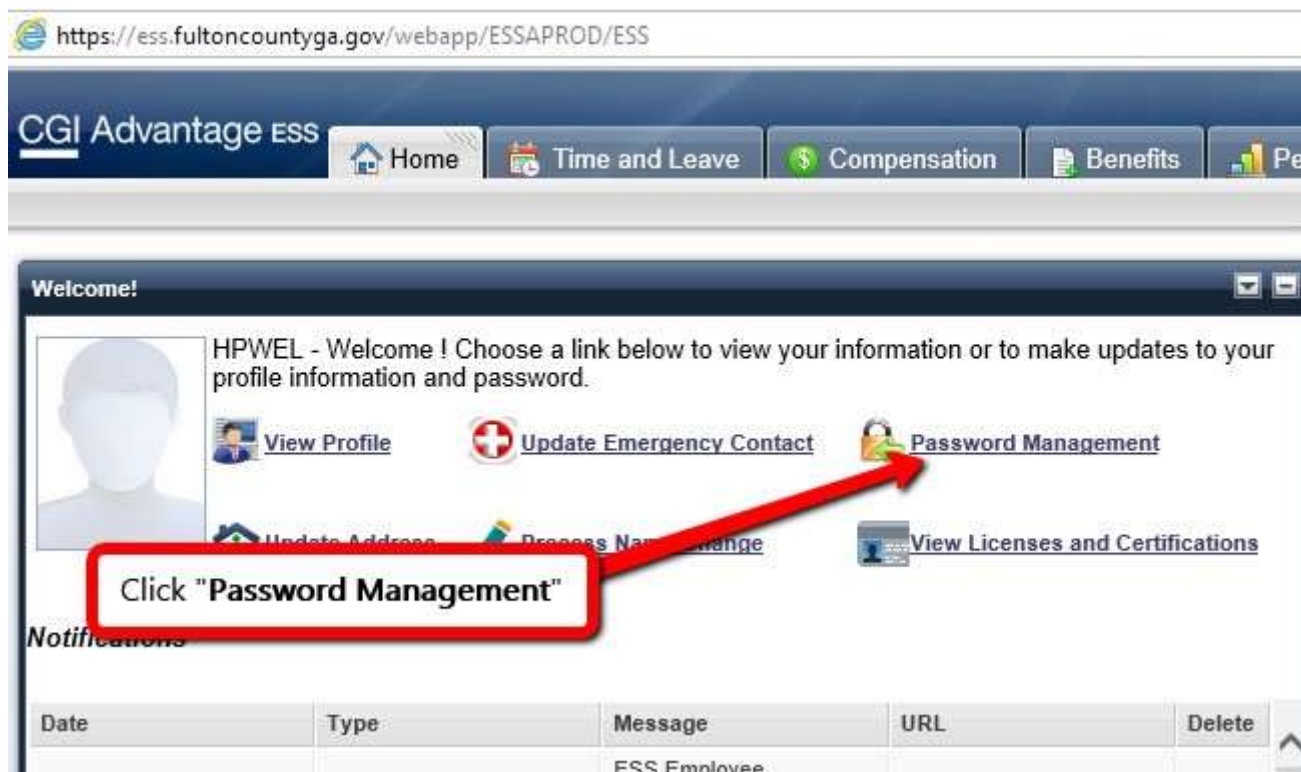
https://ess.fultoncountyga.gov/webapp/ESSAPROD/ESS

CGI Advantage ESS

Home | Time and Leave | Compensation | Benefits | Pe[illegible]

Welcome!

HPWEL - Welcome ! Choose a link below to view your information or to make updates to your profile information and password.

View Profile | Update Emergency Contact | Password Management

Update Address | Process Na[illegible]ange | View Licenses and Certifications

Click "**Password Management**"

Notifi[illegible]

| Date | Type | Message | URL | Delete |
|---|---|---|---|---|
| | | ESS Employee | | |